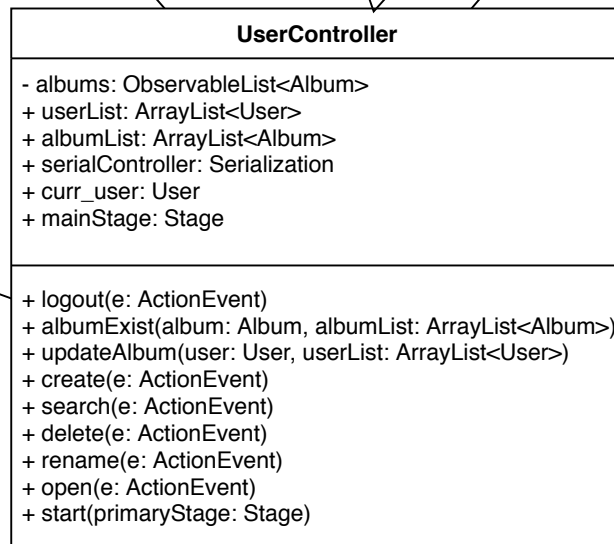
UserController

- albums: ObservableList<Album>
+ userList: ArrayList<User>
+ albumList: ArrayList<Album>
+ serialController: Serialization
+ curr_user: User
+ mainStage: Stage

+ logout(e: ActionEvent)
+ albumExist(album: Album, albumList: ArrayList<Album>)
+ updateAlbum(user: User, userList: ArrayList<User>)
+ create(e: ActionEvent)
+ search(e: ActionEvent)
+ delete(e: ActionEvent)
+ rename(e: ActionEvent)
+ open(e: ActionEvent)
+ start(primaryStage: Stage)